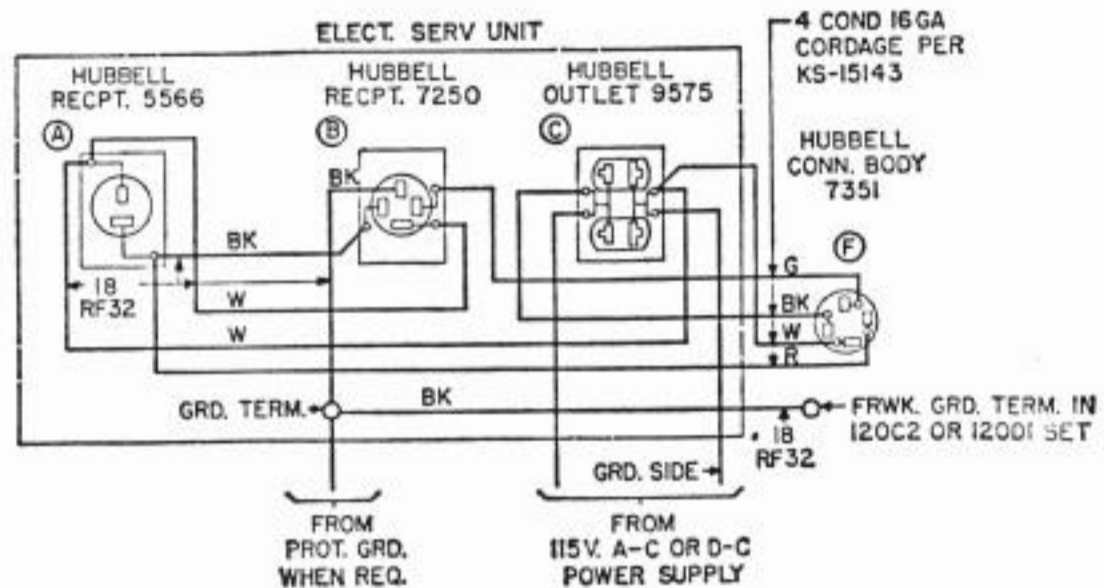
ELECT. SERV UNIT

HUBBELL RECPT. 5566

(A)

HUBBELL RECPT. 7250

(B)

HUBBELL OUTLET 9575

(C)

4 COND 16GA CORDAGE PER KS-15143

HUBBELL CONN. BODY 7351

(F)

BK

BK

18 RF32

W

W

G

BK

W

R

GRD. TERM.

BK

FRWK. GRD. TERM. IN 120C2 OR 12001 SET

18 RF32

GRD. SIDE

FROM PROT. GRD. WHEN REQ.

FROM 115V. A-C OR D-C POWER SUPPLY